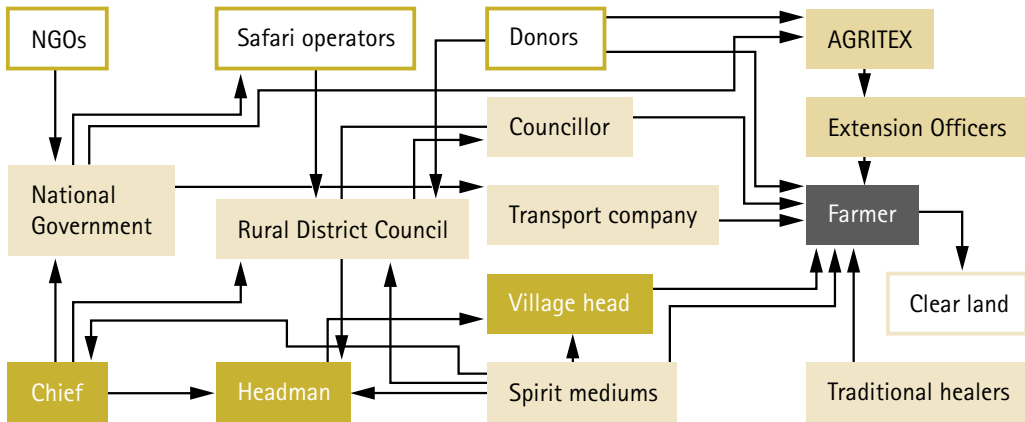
NGOs

Safari operators

Donors

AGRITEX

Councillor

Extension Officers

National Government

Rural District Council

Transport company

Farmer

Village head

Clear land

Chief

Headman

Spirit mediums

Traditional healers